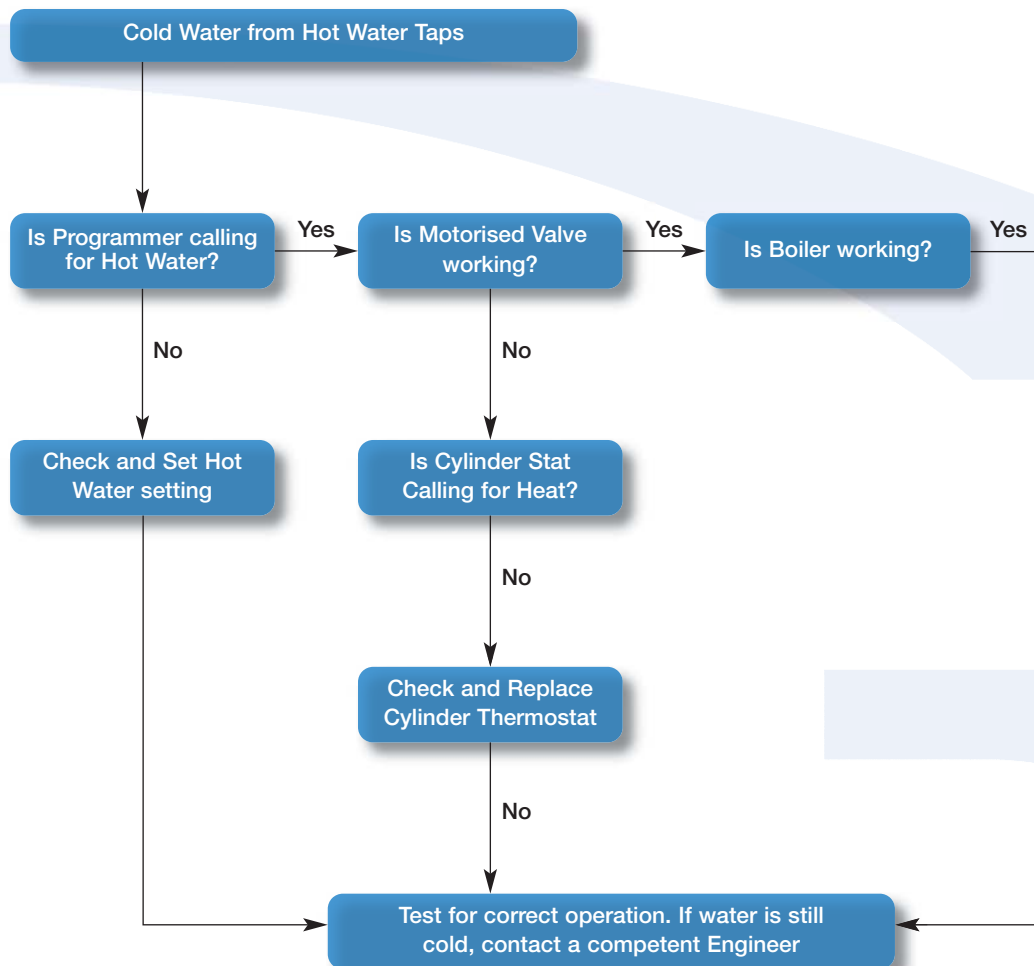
Cold Water from Hot Water Taps

Is Programmer calling for Hot Water?

Yes

Is Motorised Valve working?

Yes

Is Boiler working?

Yes

No

No

Check and Set Hot Water setting

Is Cylinder Stat Calling for Heat?

No

Check and Replace Cylinder Thermostat

No

Test for correct operation. If water is still cold, contact a competent Engineer